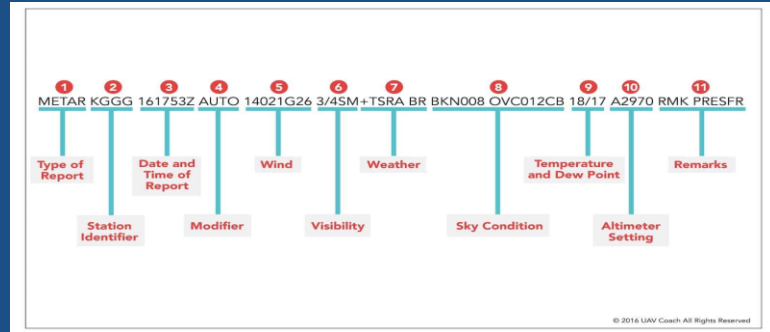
1 METAR 2 KGGG 3 161753Z 4 AUTO 5 14021G26 6 3/4SM 7 +TSRA BR 8 BKN008 OVC012CB 9 18/17 10 A2970 11 RMK PRESFR

Type of Report

Station Identifier

Date and Time of Report

Modifier

Wind

Visibility

Weather

Sky Condition

Temperature and Dew Point

Altimeter Setting

Remarks

© 2016 UAV Coach All Rights Reserved